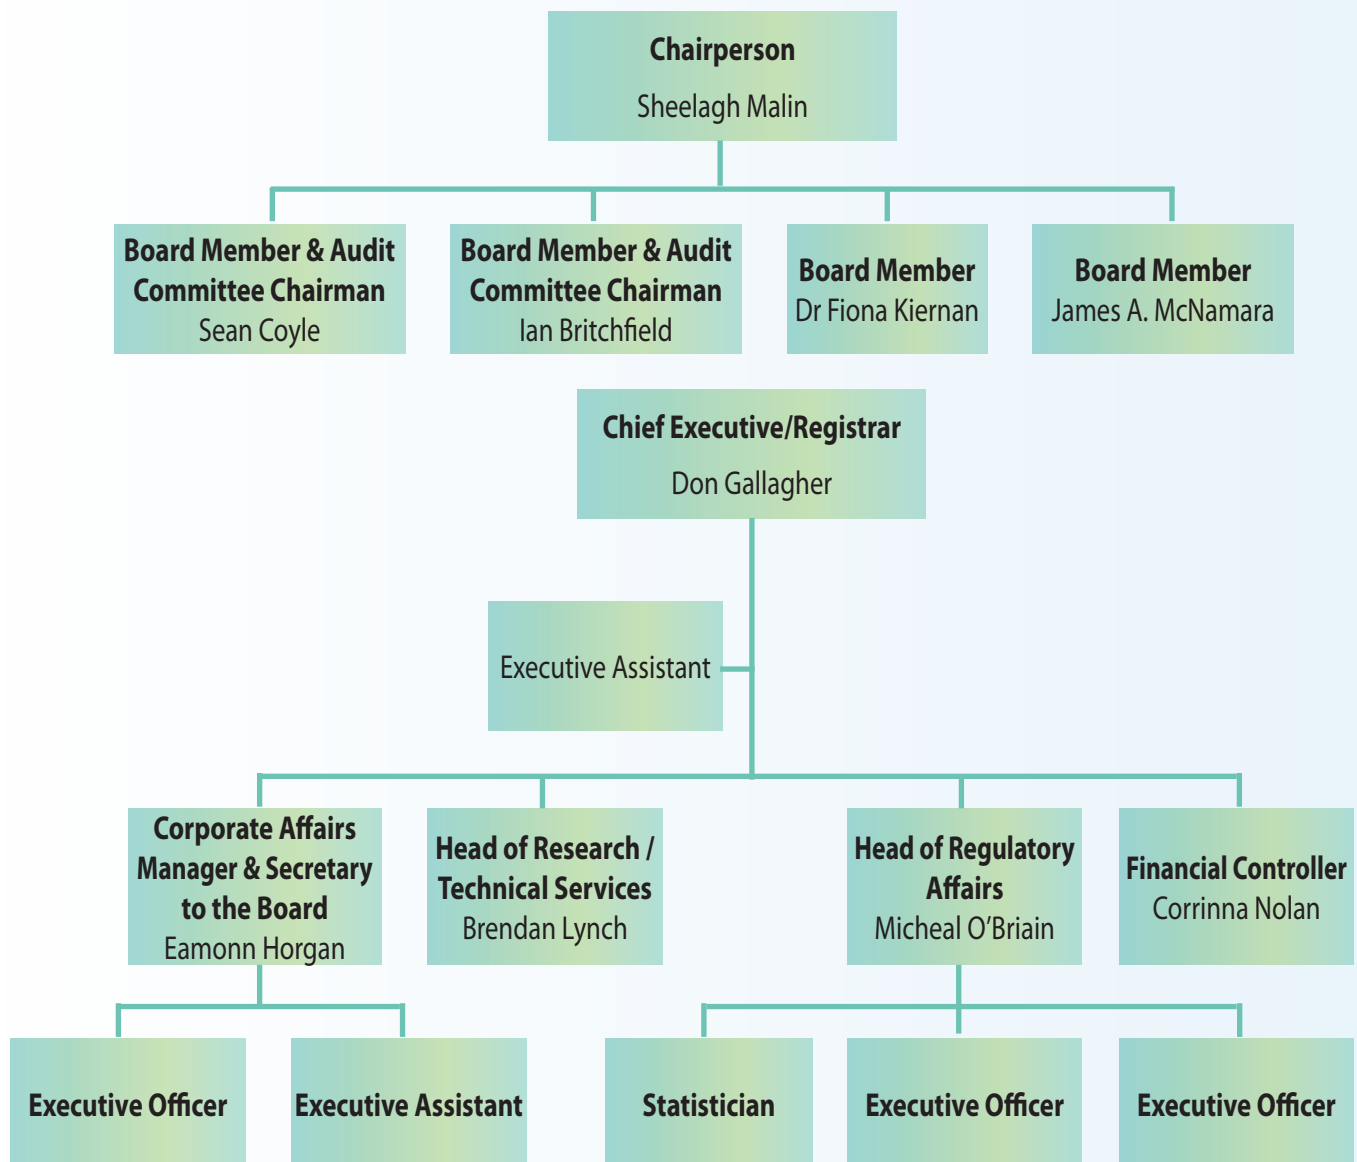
Chairperson
Sheelagh Malin

Board Member & Audit Committee Chairman
Sean Coyle

Board Member & Audit Committee Chairman
Ian Britchfield

Board Member
Dr Fiona Kiernan

Board Member
James A. McNamara

Chief Executive/Registrar
Don Gallagher

Executive Assistant

Corporate Affairs Manager & Secretary to the Board
Eamonn Horgan

Head of Research / Technical Services
Brendan Lynch

Head of Regulatory Affairs
Micheal O'Briain

Financial Controller
Corrinna Nolan

Executive Officer

Executive Assistant

Statistician

Executive Officer

Executive Officer